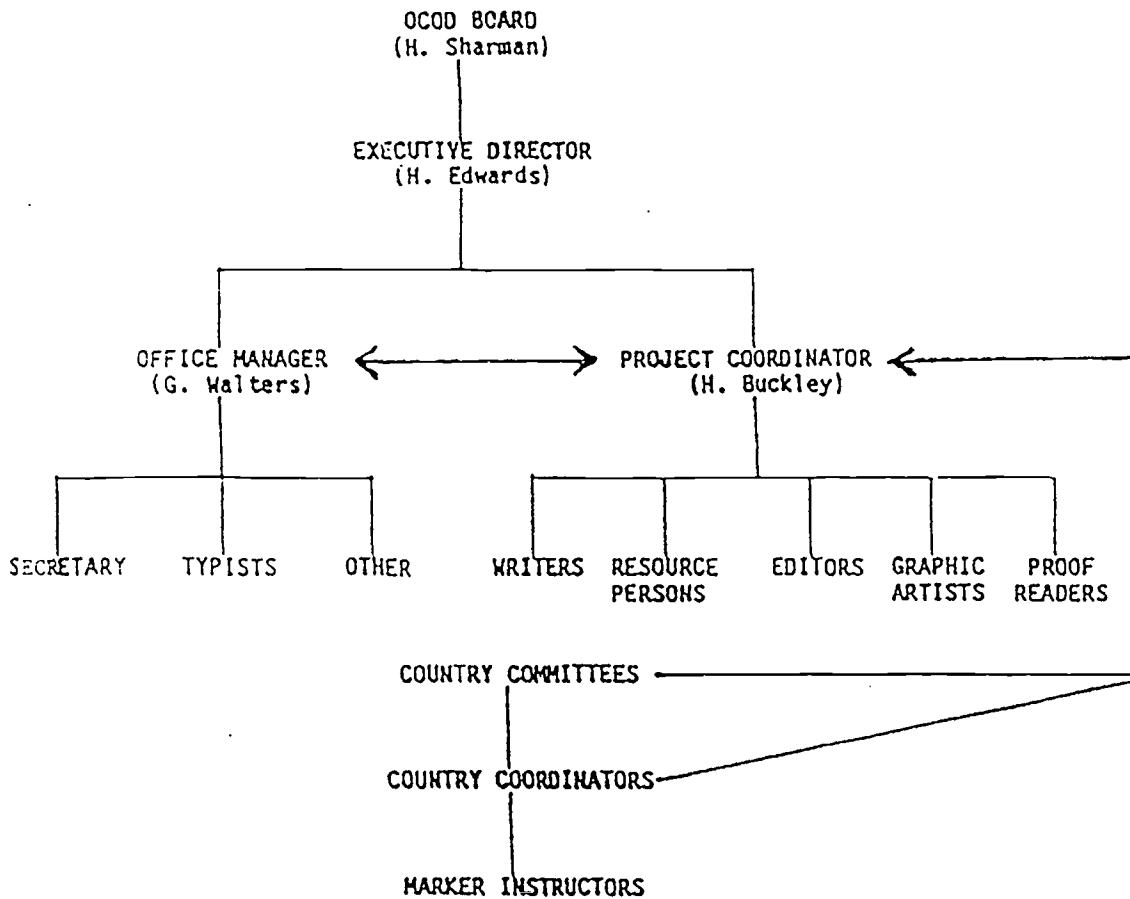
OCOD BOARD
(H. Sharman)

EXECUTIVE DIRECTOR
(H. Edwards)

OFFICE MANAGER
(G. Walters)

PROJECT COORDINATOR
(H. Buckley)

SECRETARY

TYPISTS

OTHER

WRITERS

RESOURCE PERSONS

EDITORS

GRAPHIC ARTISTS

PROOF READERS

COUNTRY COMMITTEES

COUNTRY COORDINATORS

MARKER INSTRUCTORS